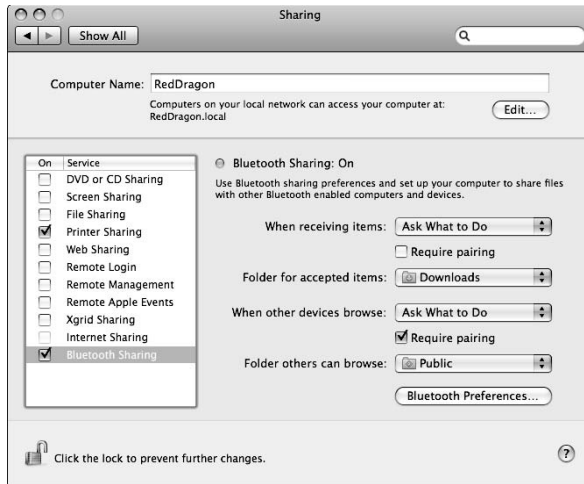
Sharing

Show All

Computer Name: RedDragon

Computers on your local network can access your computer at: RedDragon.local

Edit...

| On | Service |
|---|---|
| ☐ | DVD or CD Sharing |
| ☐ | Screen Sharing |
| ☐ | File Sharing |
| ☑ | Printer Sharing |
| ☐ | Web Sharing |
| ☐ | Remote Login |
| ☐ | Remote Management |
| ☐ | Remote Apple Events |
| ☐ | Xgrid Sharing |
| ☐ | Internet Sharing |
| ☑ | Bluetooth Sharing |

Bluetooth Sharing: On

Use Bluetooth sharing preferences and set up your computer to share files with other Bluetooth enabled computers and devices.

When receiving items: Ask What to Do

☐ Require pairing

Folder for accepted items: Downloads

When other devices browse: Ask What to Do

☑ Require pairing

Folder others can browse: Public

Bluetooth Preferences...

Click the lock to prevent further changes.

?